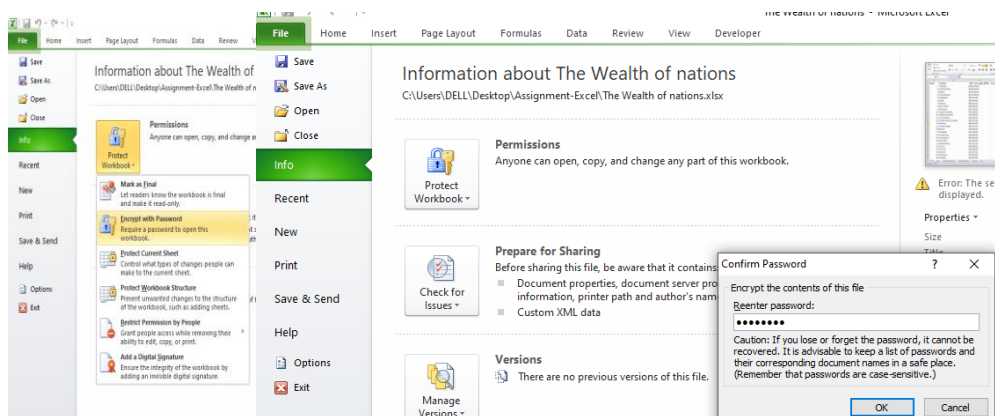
File Home Insert Page Layout Formulas Data Review

Save
Save As
Open
Close
Info
Recent
New
Print
Save & Send
Help
Options
Exit

Information about The Wealth of
C:\Users\DELL\Desktop\Assignment-Excel\The Wealth of n

Protect Workbook

Permissions
Anyone can open, copy, and change

Mark as Final
Let readers know the workbook is final and make it read-only.

Encrypt with Password
Require a password to open this workbook.

Protect Current Sheet
Control what types of changes people can make to the current sheet.

Protect Workbook Structure
Prevent unwanted changes to the structure of the workbook, such as adding sheets.

Restrict Permission by People
Grant people access while removing their ability to edit, copy, or print.

Add a Digital Signature
Ensure the integrity of the workbook by adding an invisible digital signature.

The Wealth of nations - Microsoft Excel

File Home Insert Page Layout Formulas Data Review View Developer

Save
Save As
Open
Close
Info
Recent
New
Print
Save & Send
Help
Options
Exit

Information about The Wealth of nations
C:\Users\DELL\Desktop\Assignment-Excel\The Wealth of nations.xlsx

Protect Workbook

Permissions
Anyone can open, copy, and change any part of this workbook.

Check for Issues

Prepare for Sharing
Before sharing this file, be aware that it contains
Document properties, document server pro
information, printer path and author's nam
Custom XML data

Manage Versions

Versions
There are no previous versions of this file.

Error: The se displayed.

Properties
Size
Title

Confirm Password ? X
Encrypt the contents of this file
Reenter password:
••••••••
Caution: If you lose or forget the password, it cannot be recovered. It is advisable to keep a list of passwords and their corresponding document names in a safe place. (Remember that passwords are case-sensitive.)
OK Cancel